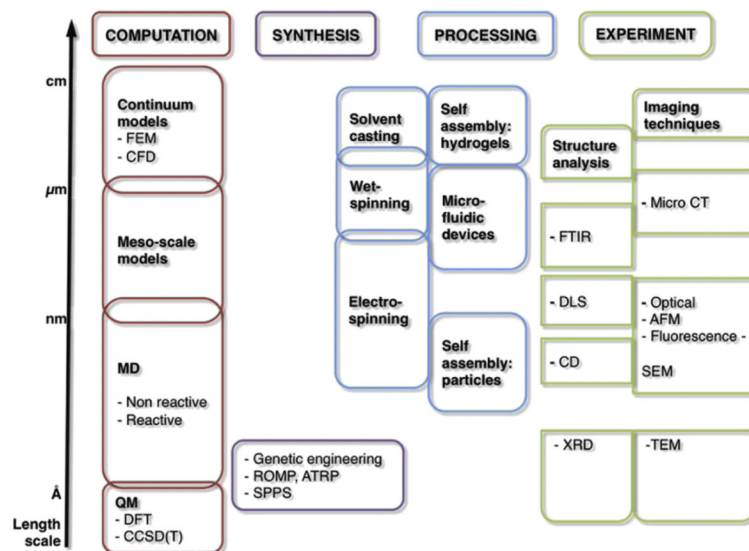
COMPUTATION

SYNTHESIS

PROCESSING

EXPERIMENT

cm

μm

nm

Å

Length scale

Continuum models
- FEM
- CFD

Meso-scale models

MD

- Non reactive
- Reactive

QM
- DFT
- CCSD(T)

- Genetic engineering
- ROMP, ATRP
- SPPS

Solvent casting

Wet-spinning

Electro-spinning

Self assembly: hydrogels

Micro-fluidic devices

Self assembly: particles

Structure analysis

- FTIR

- DLS

- CD

- XRD

Imaging techniques

- Micro CT

- Optical
- AFM
- Fluorescence -

SEM

-TEM